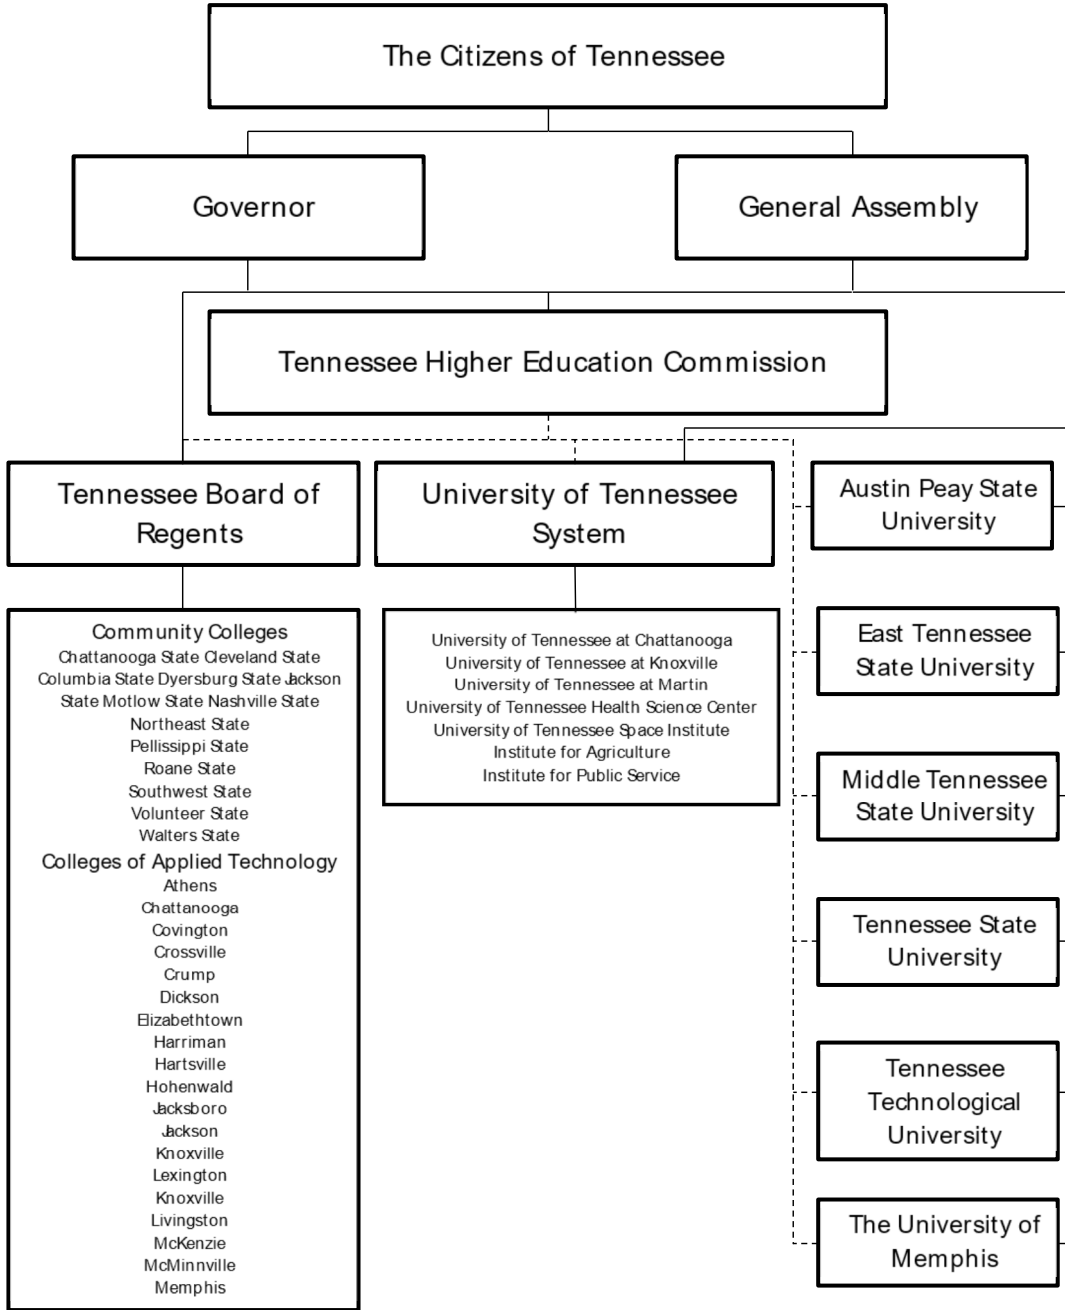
The Citizens of Tennessee

Governor

General Assembly

Tennessee Higher Education Commission

Tennessee Board of Regents

University of Tennessee System

Austin Peay State University

East Tennessee State University

Middle Tennessee State University

Tennessee State University

Tennessee Technological University

The University of Memphis

Community Colleges
Chattanooga State Cleveland State Columbia State Dyersburg State Jackson State Motlow State Nashville State
Northeast State
Pellissippi State
Roane State
Southwest State
Volunteer State
Walters State
Colleges of Applied Technology
Athens
Chattanooga
Covington
Crossville
Crump
Dickson
Elizabethtown
Harriman
Hartsville
Hohenwald
Jacksboro
Jackson
Knoxville
Lexington
Knoxville
Livingston
McKenzie
McMinnville
Memphis

University of Tennessee at Chattanooga
University of Tennessee at Knoxville
University of Tennessee at Martin
University of Tennessee Health Science Center
University of Tennessee Space Institute
Institute for Agriculture
Institute for Public Service